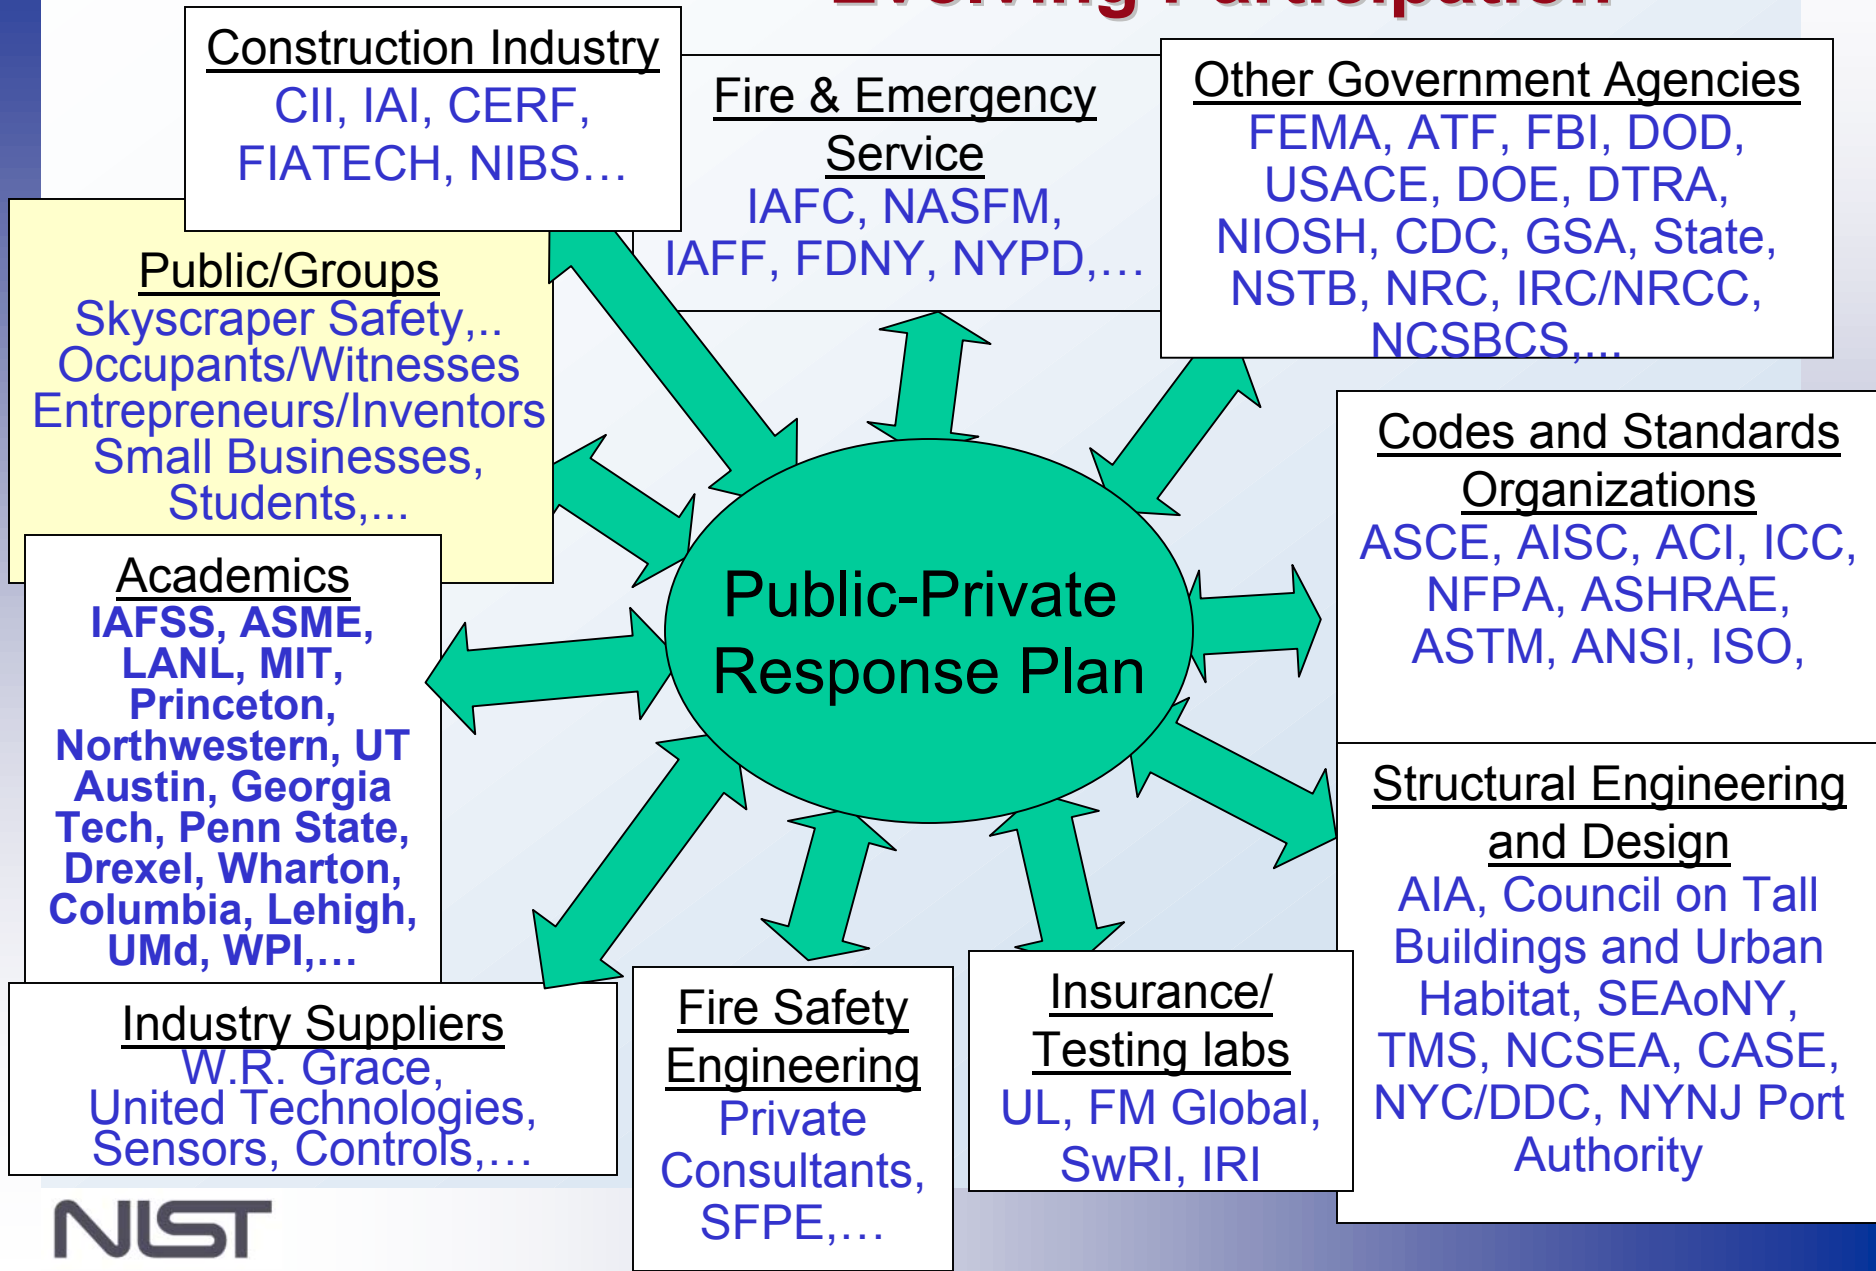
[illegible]

Construction Industry
CII, IAI, CERF, FIATECH, NIBS…

Fire & Emergency Service
IAFC, NASFM, IAFF, FDNY, NYPD,…

Other Government Agencies
FEMA, ATF, FBI, DOD, USACE, DOE, DTRA, NIOSH, CDC, GSA, State, NSTB, NRC, IRC/NRCC, NCSBCS,...

Public/Groups
Skyscraper Safety,..
Occupants/Witnesses
Entrepreneurs/Inventors
Small Businesses,
Students,...

Codes and Standards Organizations
ASCE, AISC, ACI, ICC, NFPA, ASHRAE, ASTM, ANSI, ISO,

Public-Private Response Plan

Academics
IAFSS, ASME, LANL, MIT, Princeton, Northwestern, UT Austin, Georgia Tech, Penn State, Drexel, Wharton, Columbia, Lehigh, UMd, WPI,…

Structural Engineering and Design
AIA, Council on Tall Buildings and Urban Habitat, SEAoNY, TMS, NCSEA, CASE, NYC/DDC, NYNJ Port Authority

Industry Suppliers
W.R. Grace,
United Technologies,
Sensors, Controls,…

Fire Safety Engineering
Private Consultants, SFPE,…

Insurance/ Testing labs
UL, FM Global, SwRI, IRI

NIST